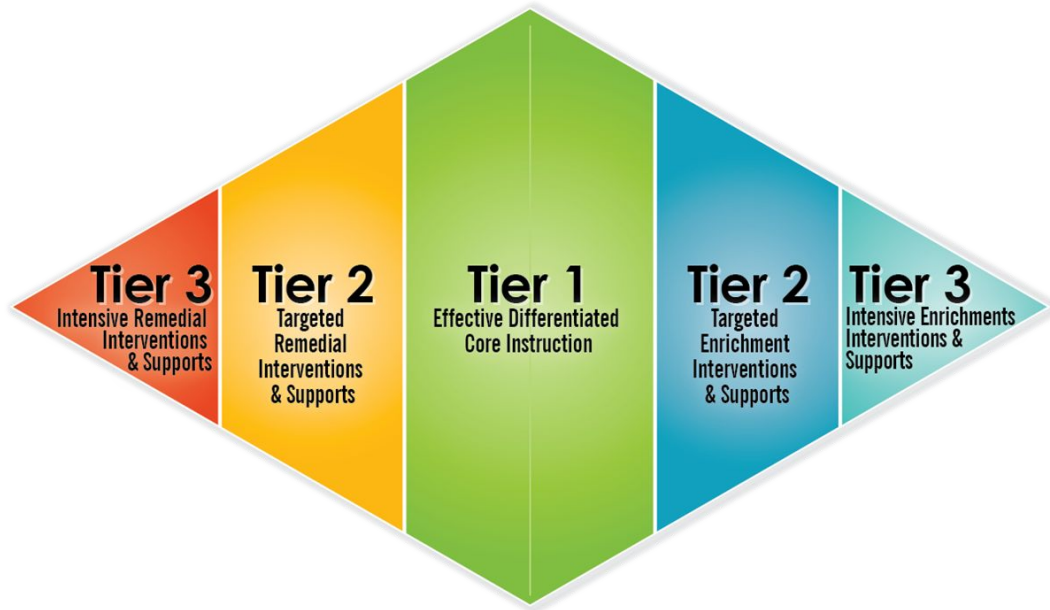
Tier 3
Intensive Remedial Interventions & Supports

Tier 2
Targeted Remedial Interventions & Supports

Tier 1
Effective Differentiated Core Instruction

Tier 2
Targeted Enrichment Interventions & Supports

Tier 3
Intensive Enrichments Interventions & Supports